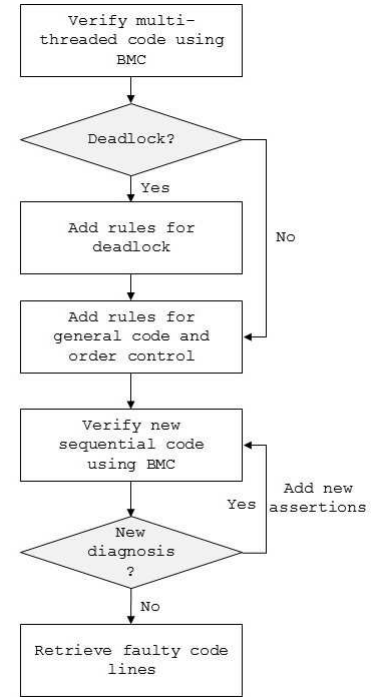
Verify multi-threaded code using BMC

Deadlock?

Yes

No

Add rules for deadlock

Add rules for general code and order control

Verify new sequential code using BMC

Yes

Add new assertions

New diagnosis ?

No

Retrieve faulty code lines